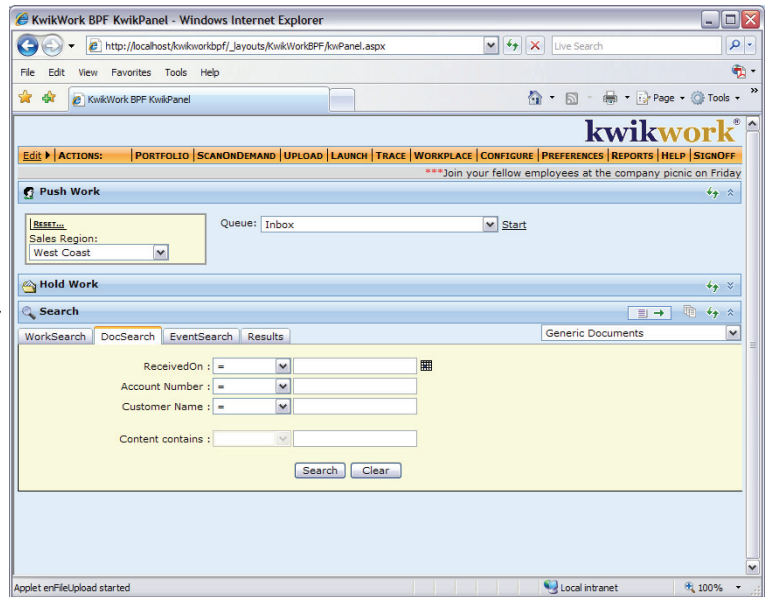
KwikWork BPF KwikPanel - Windows Internet Explorer

http://localhost/kwikworkbpf/_layouts/KwikWorkBPF/kwPanel.aspx

Live Search

File Edit View Favorites Tools Help

KwikWork BPF KwikPanel

Page Tools

kwikwork®

Edit | ACTIONS: | PORTFOLIO | SCANONDEMAND | UPLOAD | LAUNCH | TRACE | WORKPLACE | CONFIGURE | PREFERENCES | REPORTS | HELP | SIGNOFF

***Join your fellow employees at the company picnic on Friday

Push Work

RESET...

Sales Region:

West Coast

Queue: Inbox Start

Hold Work

Search

WorkSearch DocSearch EventSearch Results

Generic Documents

ReceivedOn : =

Account Number : =

Customer Name : =

Content contains :

Search Clear

Applet enFileUpload started

Local intranet

100%